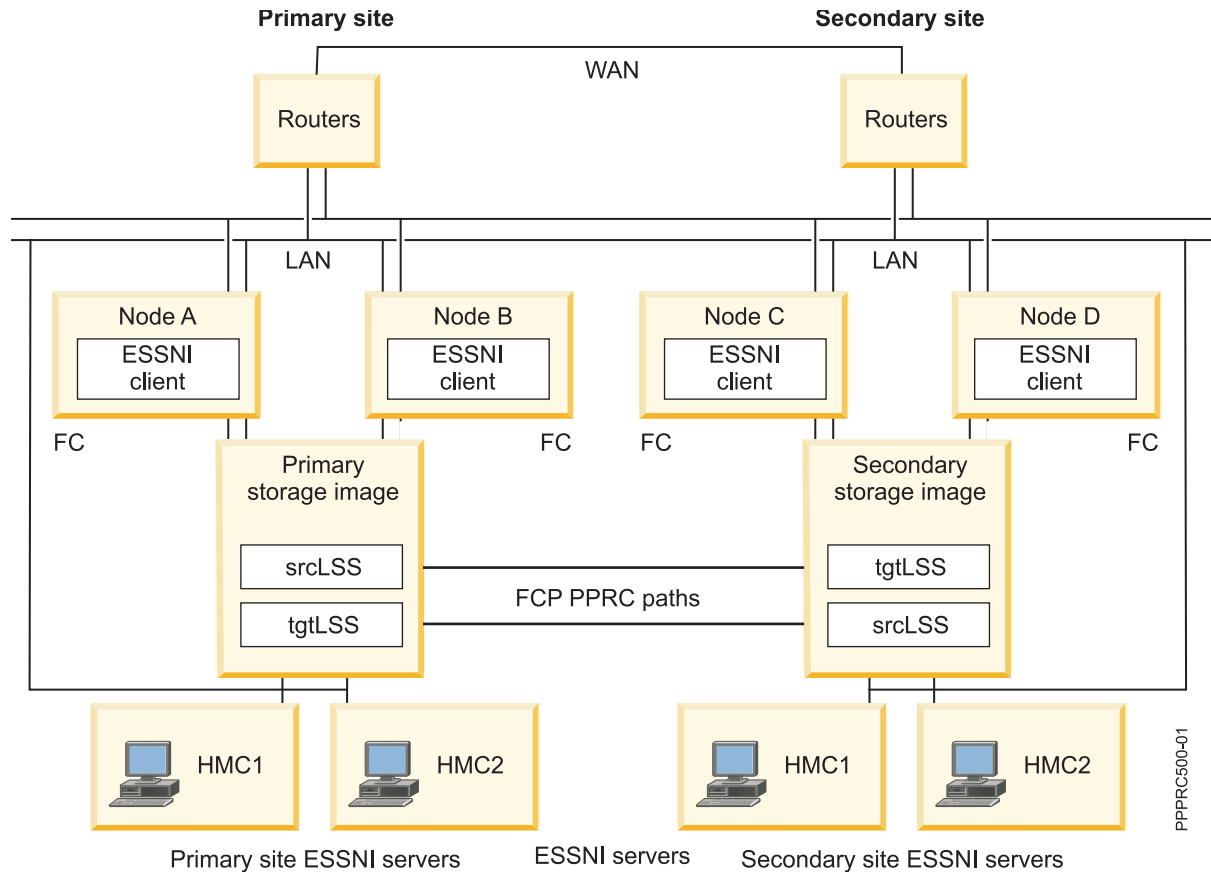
Primary site

Secondary site

WAN

Routers

Routers

LAN

LAN

Node A

ESSNI client

Node B

ESSNI client

Node C

ESSNI client

Node D

ESSNI client

FC

FC

FC

FC

Primary storage image

srcLSS

tgtLSS

FCP PPRC paths

Secondary storage image

tgtLSS

srcLSS

HMC1

HMC2

HMC1

HMC2

PPPRC500-01

Primary site ESSNI servers

ESSNI servers

Secondary site ESSNI servers